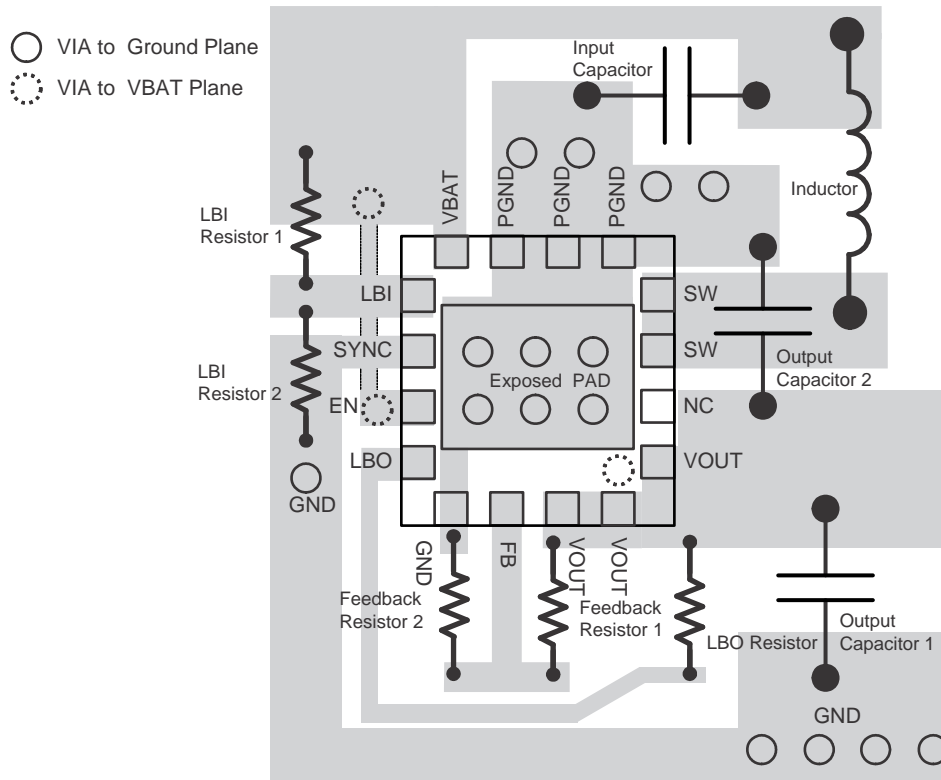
VIA to Ground Plane
VIA to VBAT Plane

Input Capacitor

Inductor

LBI Resistor 1

VBAT
PGND
PGND
PGND

LBI
SYNC
EN
LBO

SW
SW
NC
VOUT

Exposed PAD

Output Capacitor 2

LBI Resistor 2

GND

GND
FB
VOUT
VOUT

Feedback Resistor 2

Feedback Resistor 1

LBO Resistor

Output Capacitor 1

GND